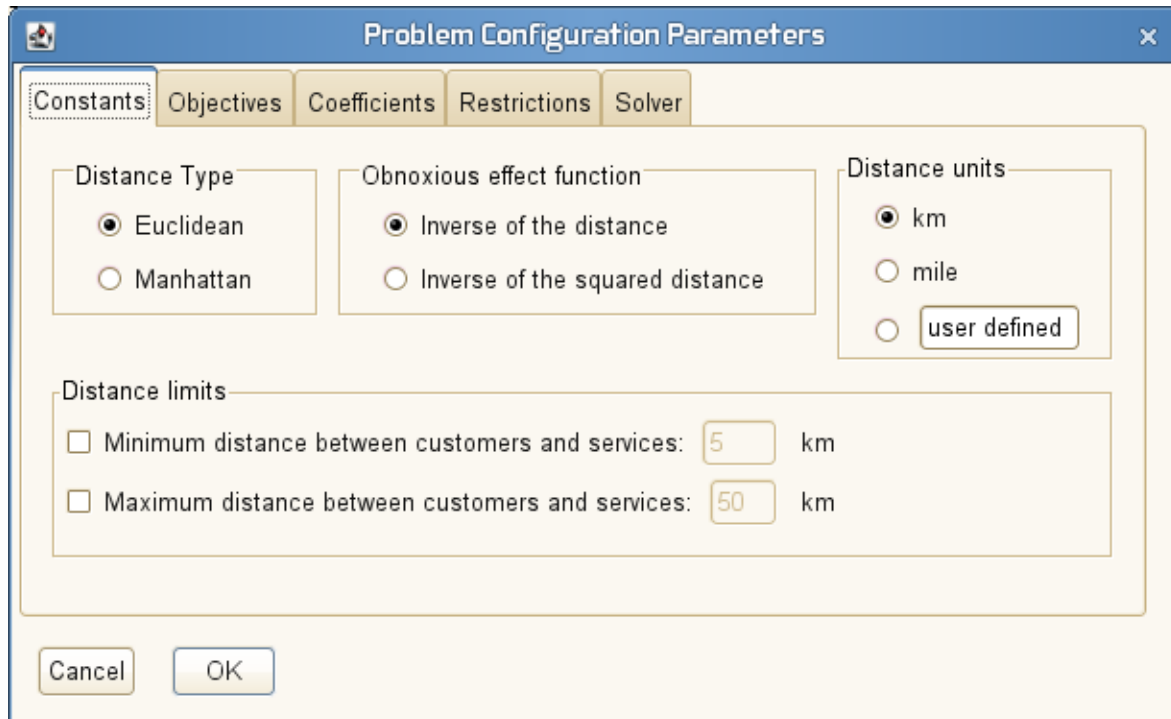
Problem Configuration Parameters

×

Constants | Objectives | Coefficients | Restrictions | Solver

Distance Type
Euclidean
Manhattan

Obnoxious effect function
Inverse of the distance
Inverse of the squared distance

Distance units
km
mile
user defined

Distance limits
Minimum distance between customers and services: 5 km
Maximum distance between customers and services: 50 km

Cancel
OK